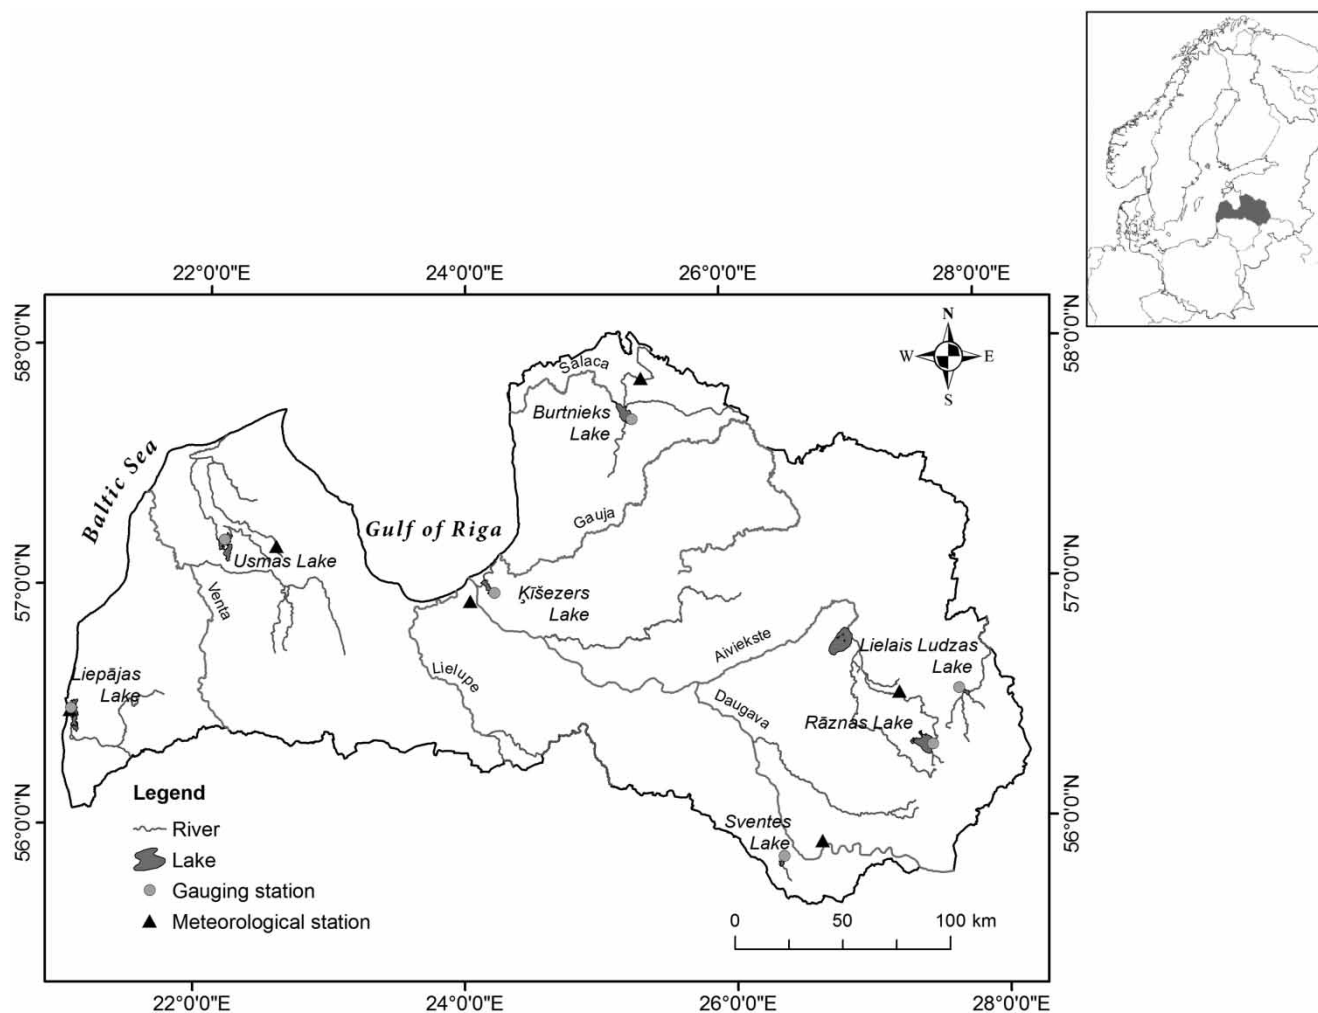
22°0'0"E 24°0'0"E 26°0'0"E 28°0'0"E

58°0'0"N
57°0'0"N
56°0'0"N

58°0'0"N
57°0'0"N
56°0'0"N

N
W E
S

Baltic Sea

Gulf of Riga

Salaca

Burtnieks Lake

Gauja

Usmas Lake

Venta

Ķīšezers Lake

Aiviekste

Lielais Ludzas Lake

Liepājas Lake

Lielupe

Daugava

Rāznas Lake

Sventes Lake

Legend
River
Lake
Gauging station
Meteorological station

0 50 100 km

22°0'0"E 24°0'0"E 26°0'0"E 28°0'0"E